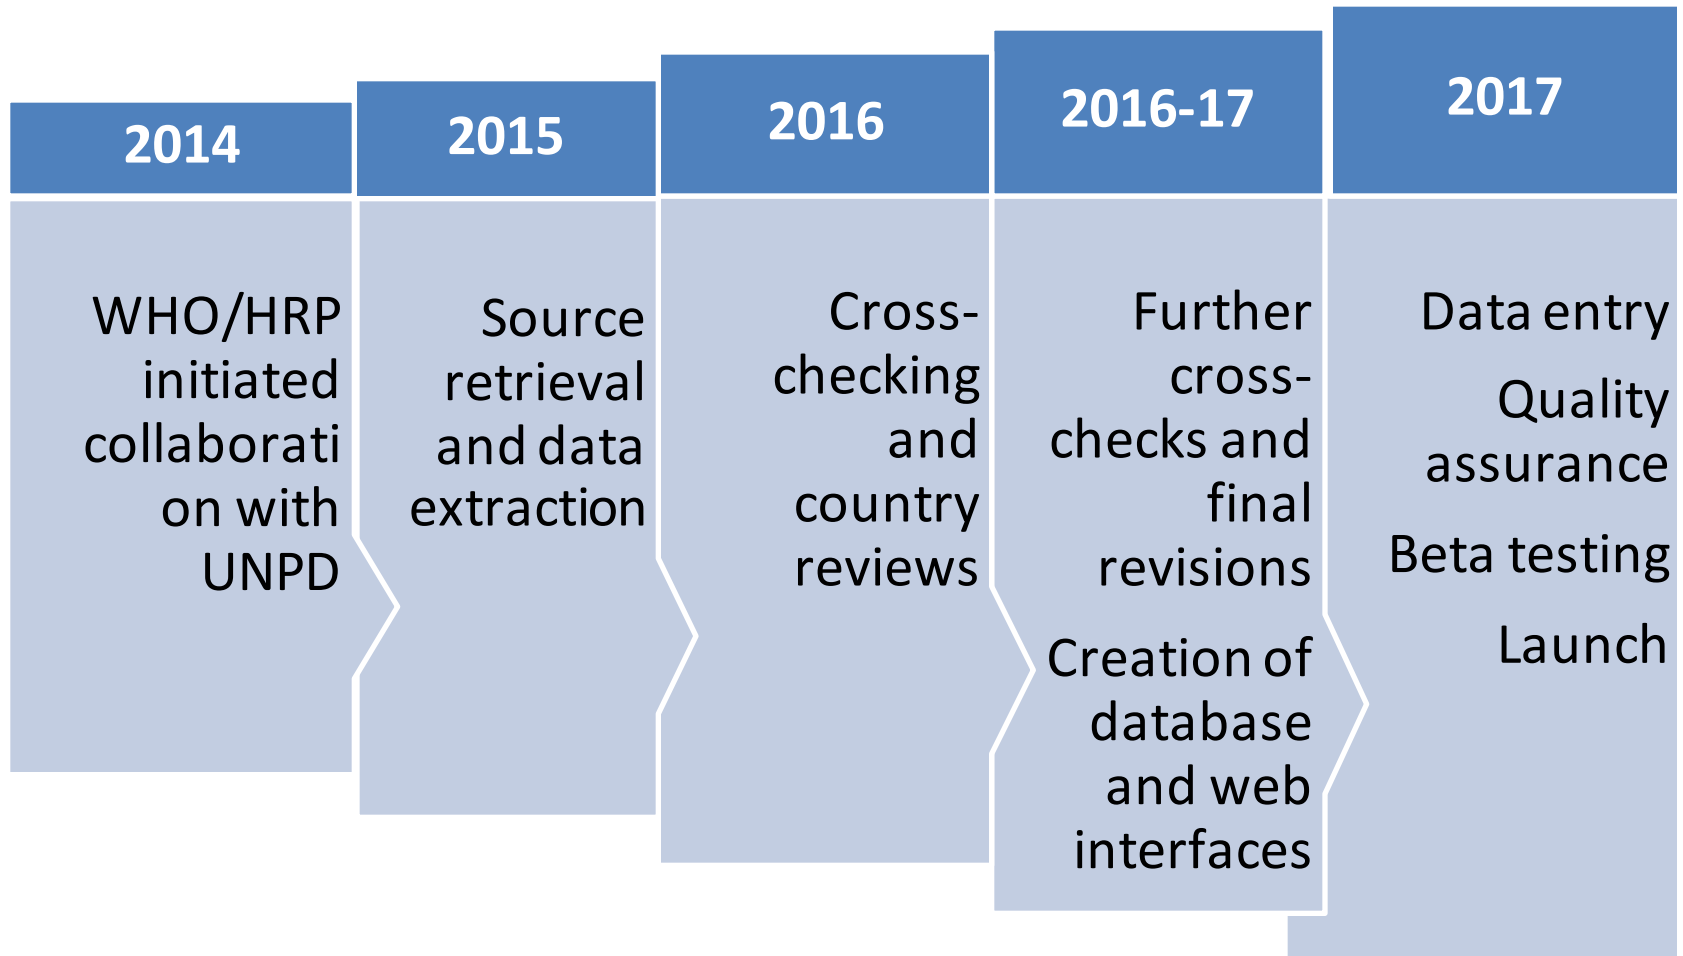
2014

WHO/HRP initiated collaboration with UNPD

2015

Source retrieval and data extraction

2016

Cross-checking and country reviews

2016-17

Further cross-checks and final revisions

Creation of database and web interfaces

2017

Data entry

Quality assurance

Beta testing

Launch